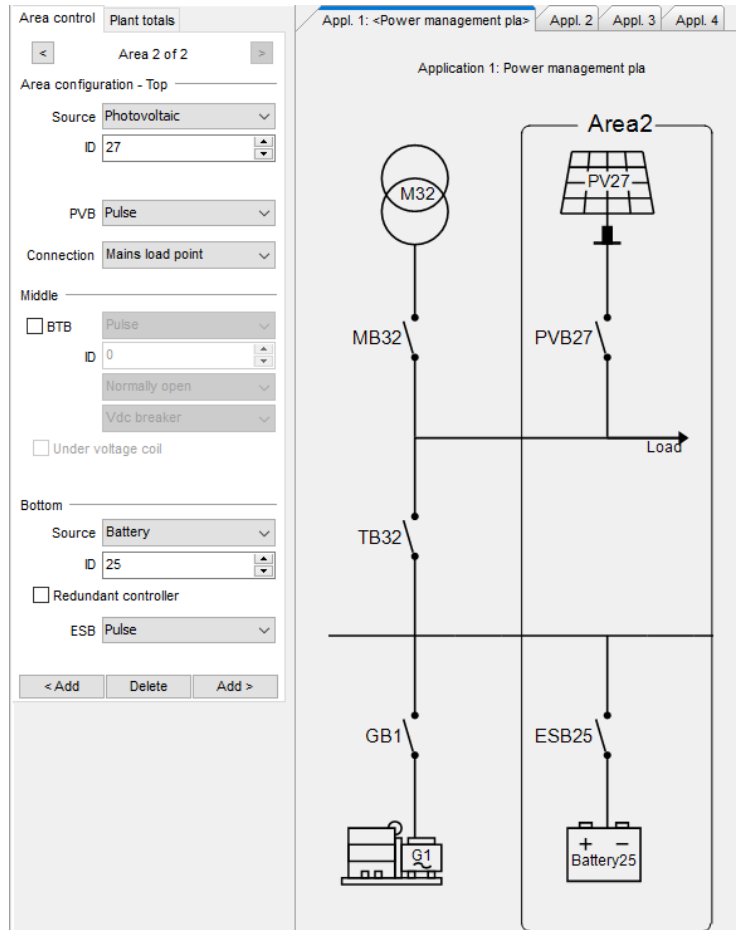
Area control | Plant totals

< Area 2 of 2 >

Area configuration - Top

Source Photovoltaic

ID 27

PVB Pulse

Connection Mains load point

Middle

BTB Pulse

ID 0

Normally open

Vdc breaker

Under voltage coil

Bottom

Source Battery

ID 25

Redundant controller

ESB Pulse

< Add | Delete | Add >

Appl. 1: <Power management pla> | Appl. 2 | Appl. 3 | Appl. 4

Application 1: Power management pla

Area2

M32

PV27

MB32

PVB27

Load

TB32

GB1

ESB25

G1

+ −

Battery25